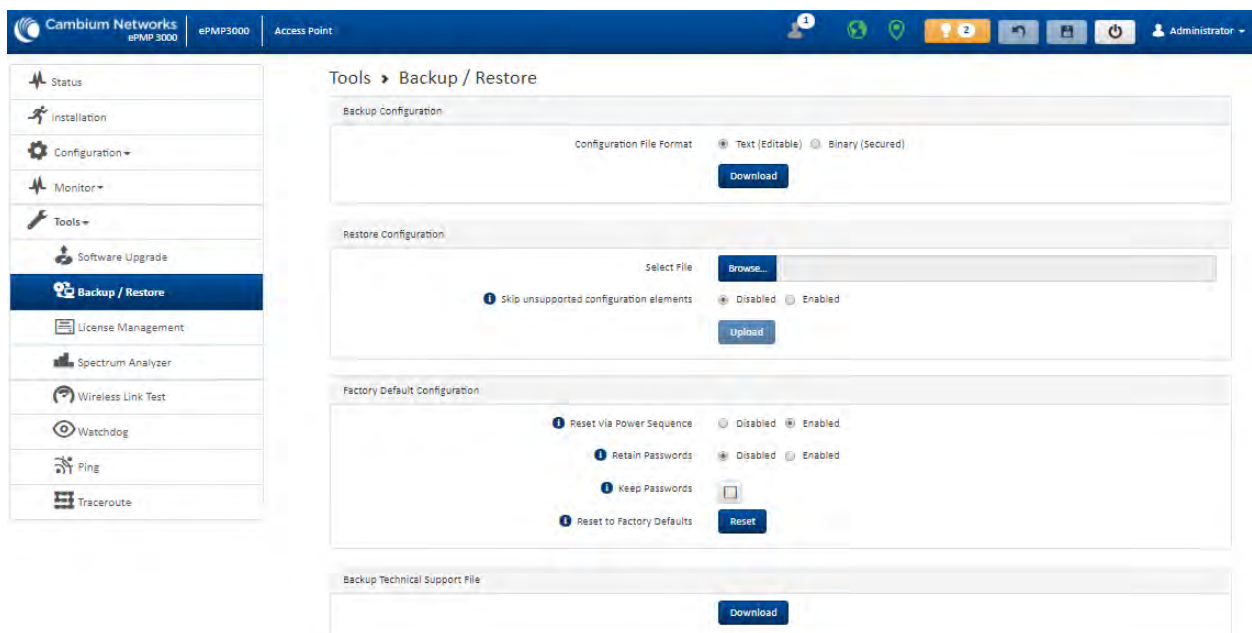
Cambium Networks ePMP 3000 | ePMP3000 | Access Point

1

2

Administrator

Status
Installation
Configuration
Monitor
Tools
Software Upgrade
Backup / Restore
License Management
Spectrum Analyzer
Wireless Link Test
Watchdog
Ping
Traceroute

Tools › Backup / Restore

Backup Configuration

Configuration File Format Text (Editable) Binary (Secured)

Download

Restore Configuration

Select File Browse...

Skip unsupported configuration elements Disabled Enabled

Upload

Factory Default Configuration

Reset via Power Sequence Disabled Enabled

Retain Passwords Disabled Enabled

Keep Passwords

Reset to Factory Defaults Reset

Backup Technical Support File

Download